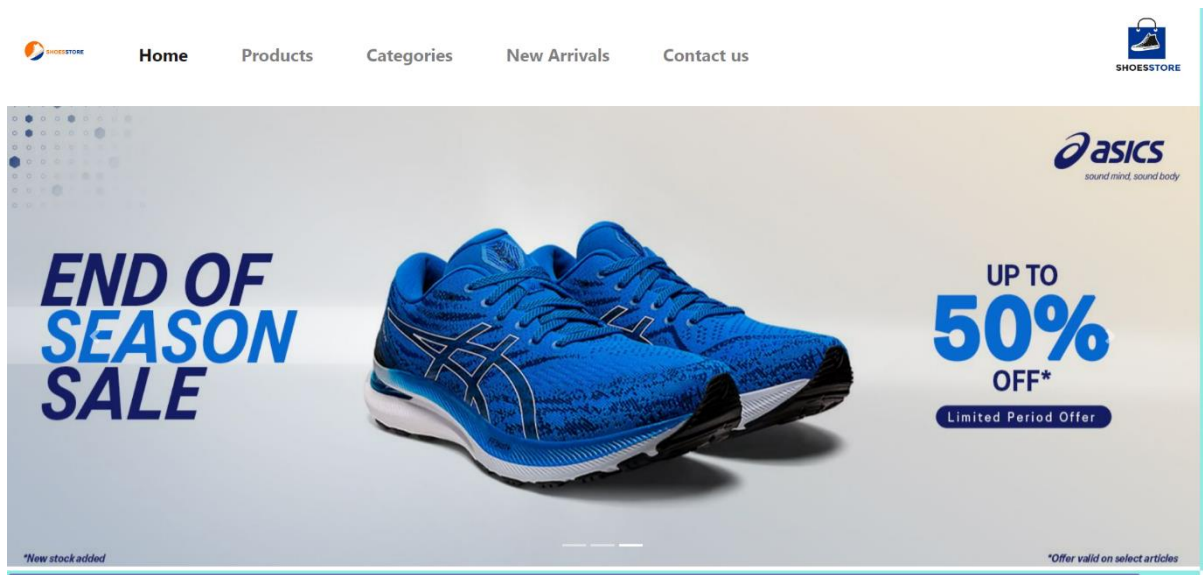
SHOESSTORE

Home Products Categories New Arrivals Contact us

SHOESSTORE

asics
sound mind, sound body

END OF SEASON SALE

UP TO 50% OFF*

Limited Period Offer

*New stock added

*Offer valid on select articles